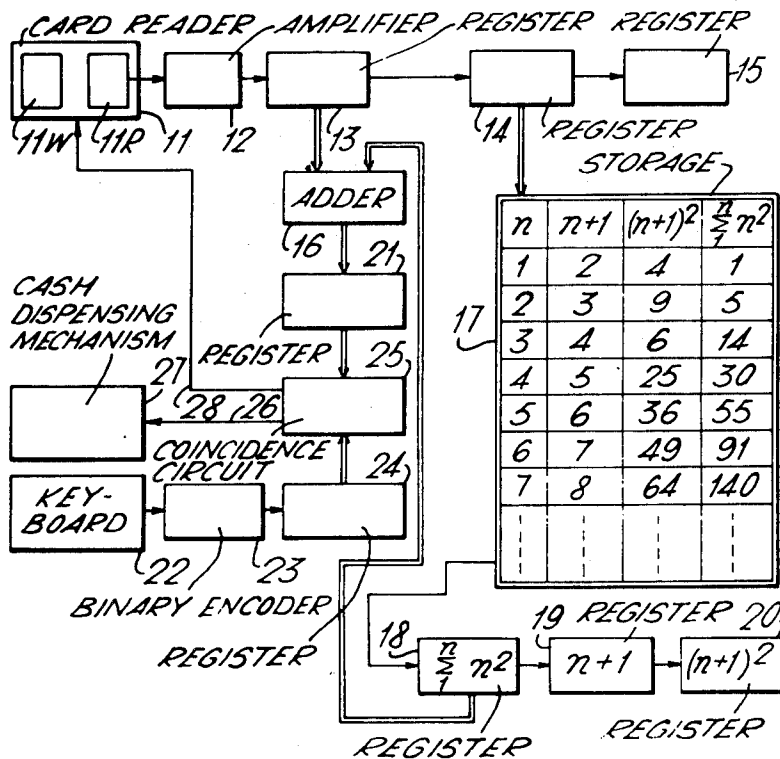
CARD READER AMPLIFIER REGISTER REGISTER

15

11W 11R 11 12 13 14 REGISTER

STORAGE

ADDER

16

21

| $n$ | $n+1$ | $(n+1)^2$ | $\sum_{1}^{n} n^2$ |
|---|---|---|---|
| 1 | 2 | 4 | 1 |
| 2 | 3 | 9 | 5 |
| 3 | 4 | 6 | 14 |
| 4 | 5 | 25 | 30 |
| 5 | 6 | 36 | 55 |
| 6 | 7 | 49 | 91 |
| 7 | 8 | 64 | 140 |

17

CASH DISPENSING MECHANISM

REGISTER

27 28 26 25

COINCIDENCE CIRCUIT

24

KEY-BOARD

22 23

BINARY ENCODER

REGISTER

18 $\sum_{1}^{n} n^2$

19 REGISTER 20

$n+1$

$(n+1)^2$

REGISTER

REGISTER